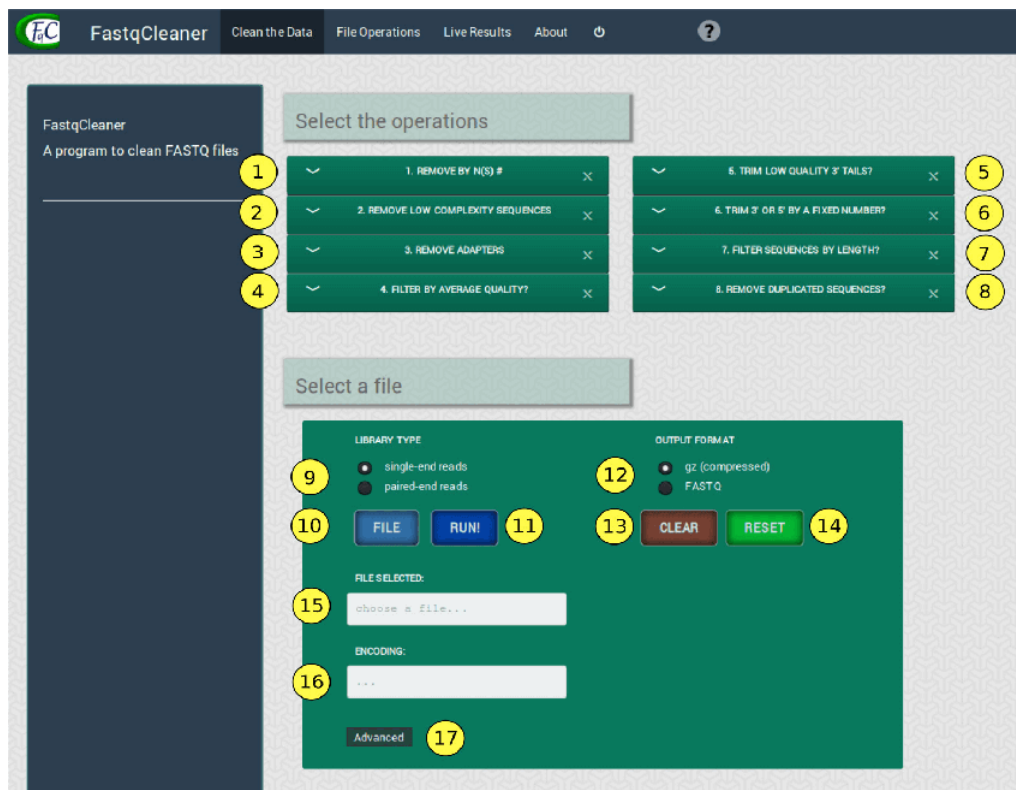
FqC FastqCleaner Clean the Data File Operations Live Results About ⏻ ?

FastqCleaner
A program to clean FASTQ files

Select the operations

1 1. REMOVE BY N(S) # ×
2 2. REMOVE LOW COMPLEXITY SEQUENCES ×
3 3. REMOVE ADAPTERS ×
4 4. FILTER BY AVERAGE QUALITY? ×

5. TRIM LOW QUALITY 3' TAILS? × 5
6. TRIM 3' OR 5' BY A FIXED NUMBER? × 6
7. FILTER SEQUENCES BY LENGTH? × 7
8. REMOVE DUPLICATED SEQUENCES? × 8

Select a file

LIBRARY TYPE
9 single-end reads
paired-end reads

OUTPUT FORMAT
12 gz (compressed)
FASTQ

10 FILE RUN! 11
13 CLEAR RESET 14

FILE SELECTED:
15 choose a file...

ENCODING:
16 ...

Advanced 17